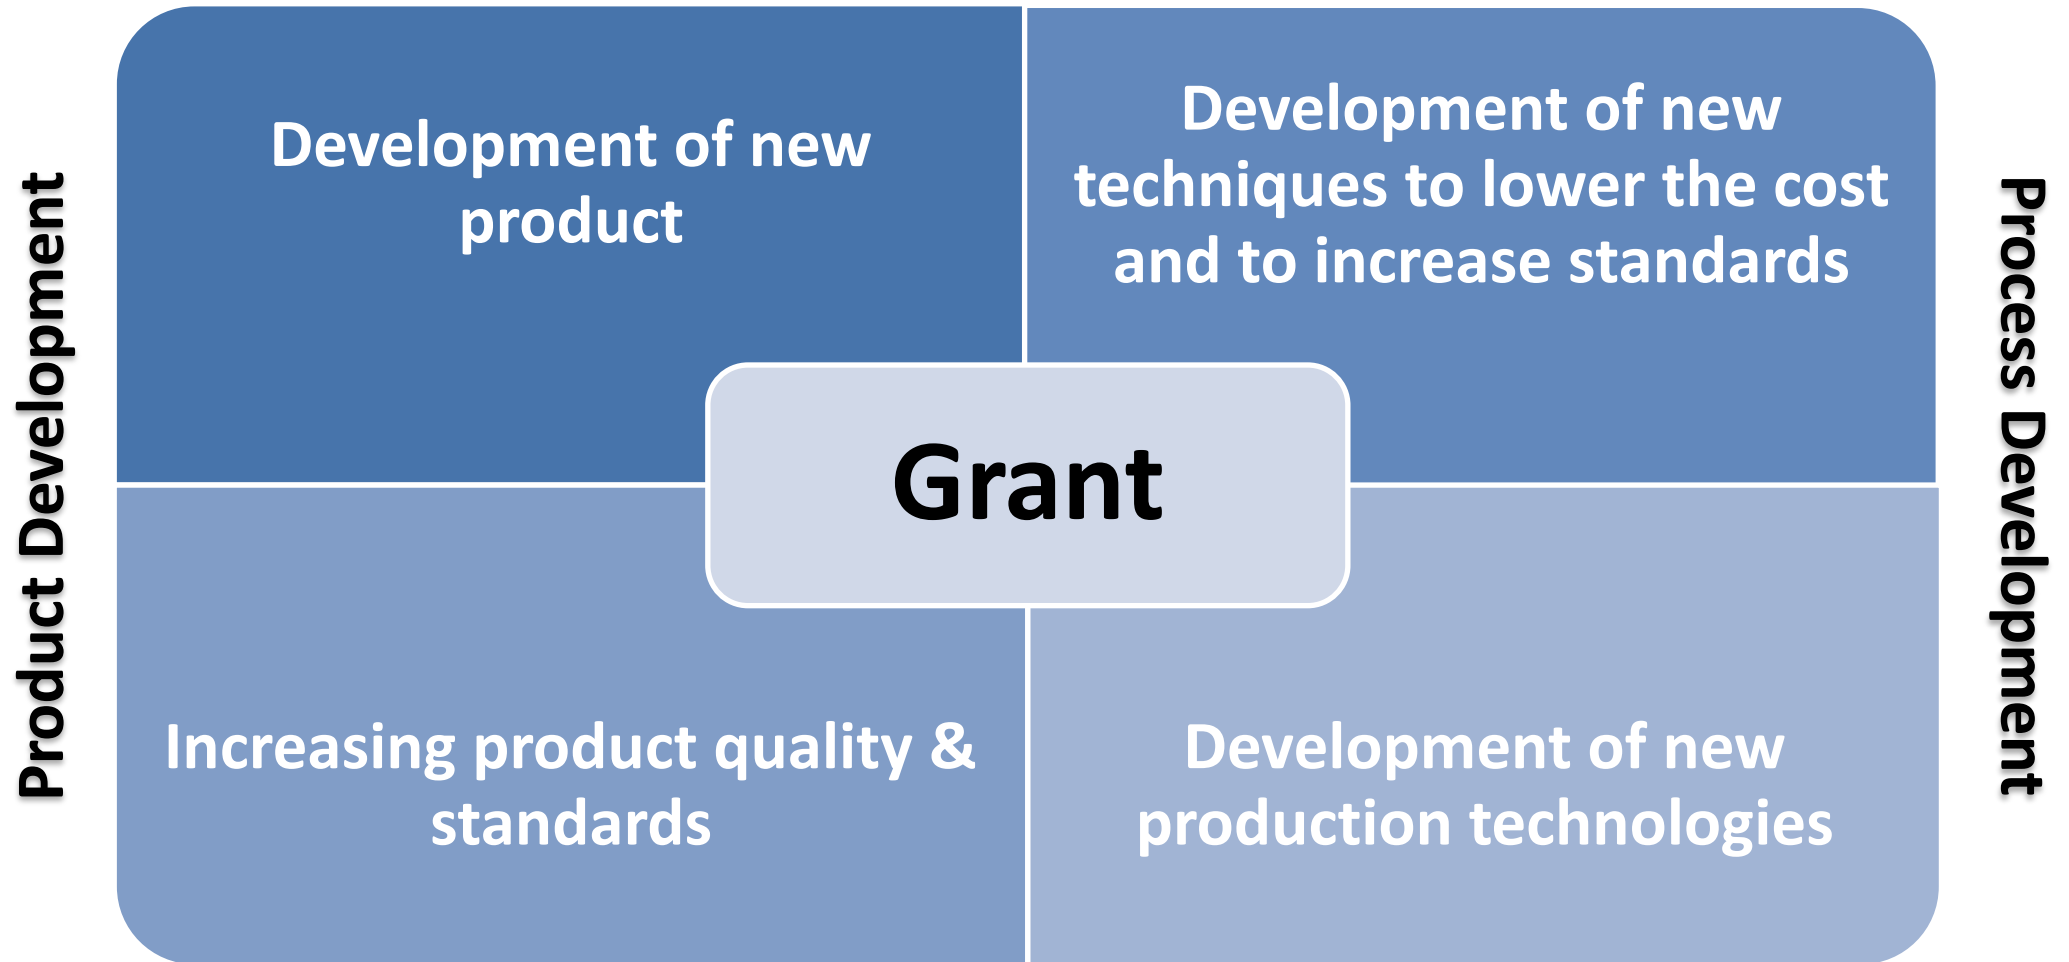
Product Development

Development of new product

Development of new techniques to lower the cost and to increase standards

Grant

Increasing product quality & standards

Development of new production technologies

Process Development